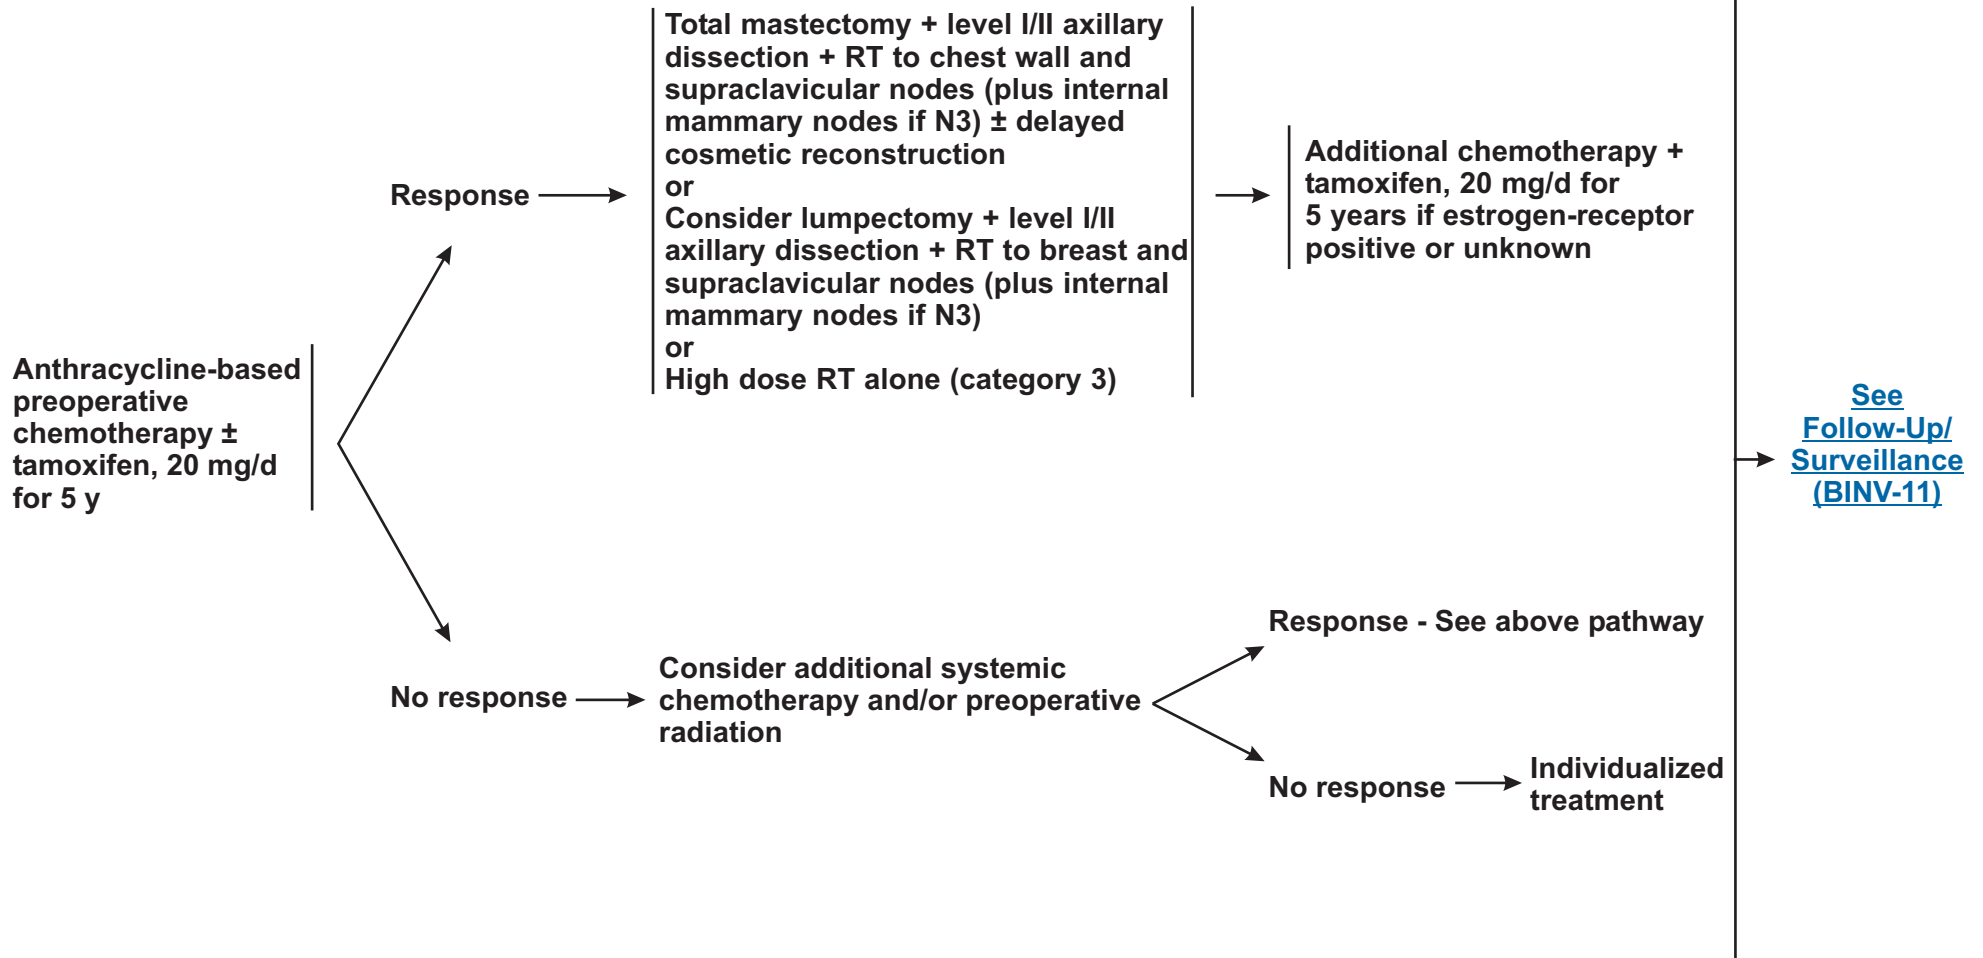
Anthracycline-based preoperative chemotherapy ± tamoxifen, 20 mg/d for 5 y

Response

Total mastectomy + level I/II axillary dissection + RT to chest wall and supraclavicular nodes (plus internal mammary nodes if N3) ± delayed cosmetic reconstruction
or
Consider lumpectomy + level I/II axillary dissection + RT to breast and supraclavicular nodes (plus internal mammary nodes if N3)
or
High dose RT alone (category 3)

Additional chemotherapy + tamoxifen, 20 mg/d for 5 years if estrogen-receptor positive or unknown

No response

Consider additional systemic chemotherapy and/or preoperative radiation

Response - See above pathway

No response

Individualized treatment

See Follow-Up/ Surveillance (BINV-11)